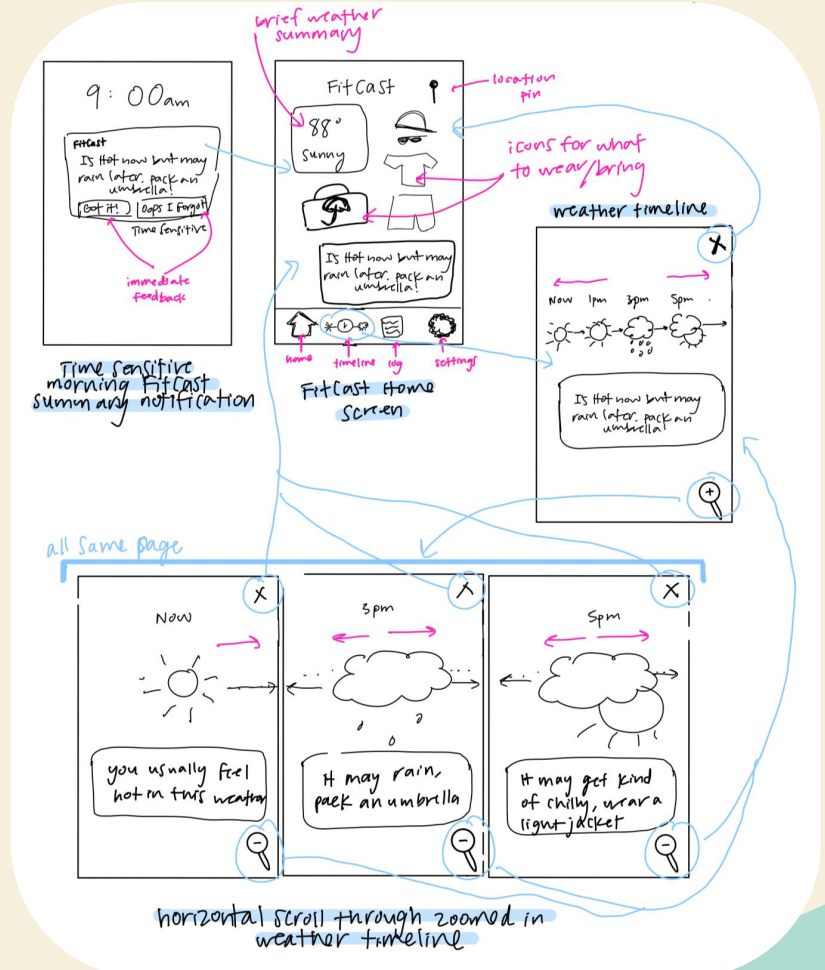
9:00am

FitCast
Is Hot now but may rain later. pack an umbrella!

Got it! | Oops I forgot

Time sensitive

immediate feedback

Time sensitive morning FitCast summary notification

brief weather summary

FitCast

location pin

88°
Sunny

icons for what to wear/bring

Is Hot now but may rain later. pack an umbrella!

home | timeline | log | settings

FitCast Home Screen

weather timeline

X

Now 1pm 3pm 5pm

Is Hot now but may rain later. pack an umbrella!

all same page

X
Now
you usually feel hot in this weather

X
3pm
It may rain, pack an umbrella

X
5pm
It may get kind of chilly, wear a light jacket

horizontal scroll through zoomed in weather timeline